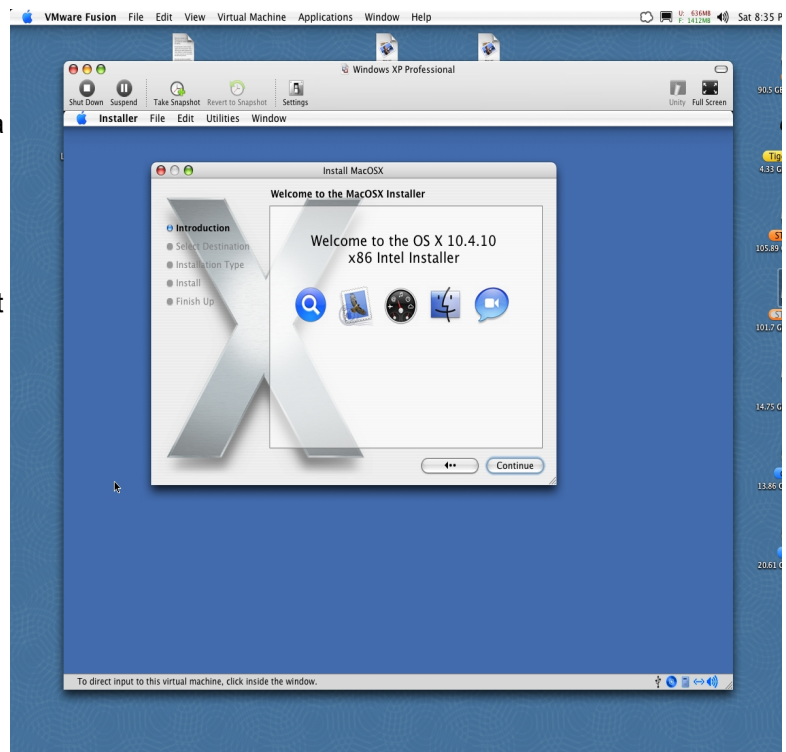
VMware Fusion File Edit View Virtual Machine Applications Window Help

U: 636MB F: 1412MB Sat 8:35 P

Windows XP Professional

Shut Down Suspend Take Snapshot Revert to Snapshot Settings Unity Full Screen

Installer File Edit Utilities Window

Install MacOSX

Welcome to the MacOSX Installer

Introduction
Select Destination
Installation Type
Install
Finish Up

Welcome to the OS X 10.4.10 x86 Intel Installer

Continue

To direct input to this virtual machine, click inside the window.

90.5 GB
Tig
4.33 G
ST
105.89
ST
101.7 G
14.75 G
13.86 G
20.61 G